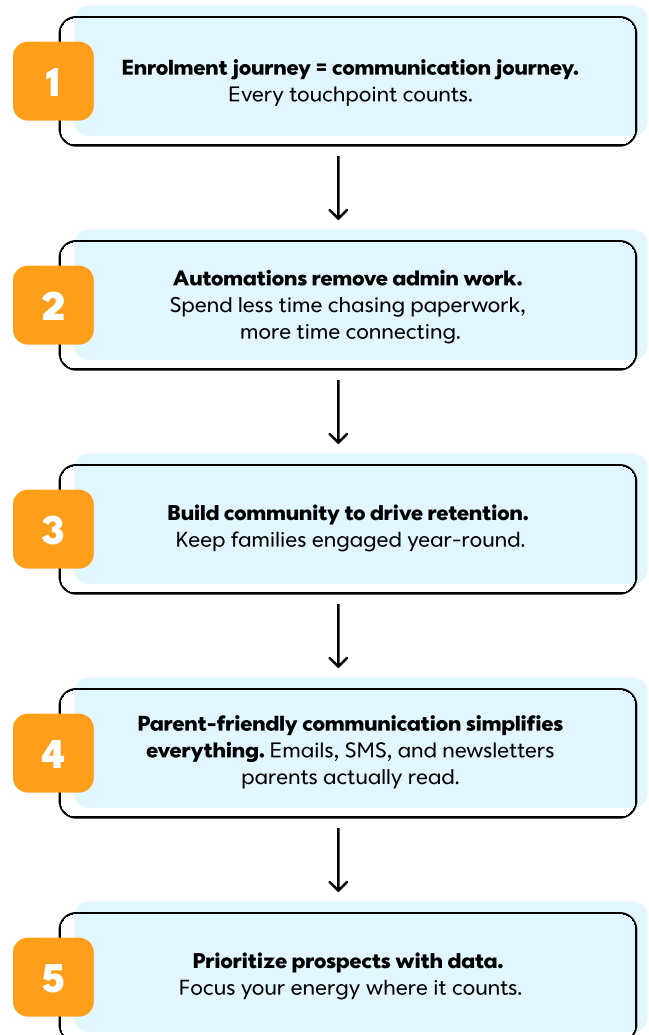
1
Enrolment journey = communication journey.
Every touchpoint counts.

2
Automations remove admin work.
Spend less time chasing paperwork, more time connecting.

3
Build community to drive retention.
Keep families engaged year-round.

4
Parent-friendly communication simplifies everything. Emails, SMS, and newsletters parents actually read.

5
Prioritize prospects with data.
Focus your energy where it counts.